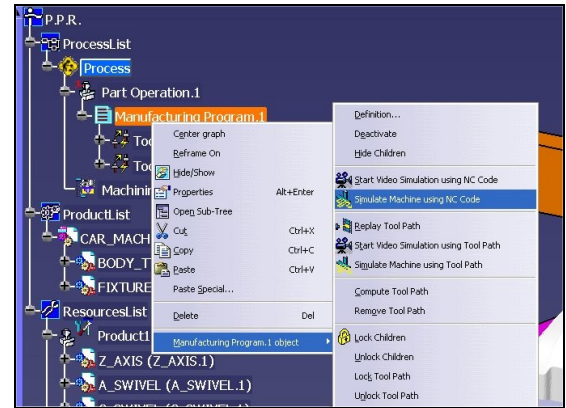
P.P.R.
ProcessList
Process
Part Operation.1
Manufacturing Program.1
To
To
Machinin
ProductList
CAR_MACH
BODY_T
FIXTURE
ResourcesList
Product1
Z_AXIS (Z_AXIS.1)
A_SWIVEL (A_SWIVEL.1)
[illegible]

Center graph
Reframe On
Hide/Show
Properties Alt+Enter
Open Sub-Tree
Cut Ctrl+X
Copy Ctrl+C
Paste Ctrl+V
Paste Special...
Delete Del
Manufacturing Program.1 object

Definition...
Deactivate
Hide Children
Start Video Simulation using NC Code
Simulate Machine using NC Code
Replay Tool Path
Start Video Simulation using Tool Path
Simulate Machine using Tool Path
Compute Tool Path
Remove Tool Path
Lock Children
Unlock Children
Lock Tool Path
Unlock Tool Path